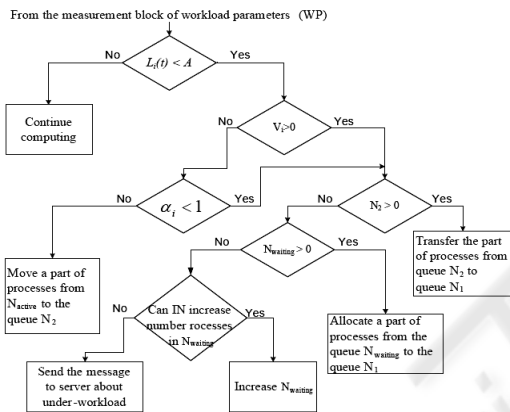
From the measurement block of workload parameters (WP)

No

$L_i(t) < A$

Yes

Continue computing

No

$V_i > 0$

Yes

No

$\alpha_i < 1$

Yes

No

$N_2 > 0$

Yes

No

$N_{waiting} > 0$

Yes

Transfer the part of processes from queue $N_2$ to queue $N_1$

Move a part of processes from $N_{active}$ to the queue $N_2$

No

Can IN increase number rocesses in $N_{waiting}$

Yes

Allocate a part of processes from the queue $N_{waiting}$ to the queue $N_1$

Send the message to server about under-workload

Increase $N_{waiting}$